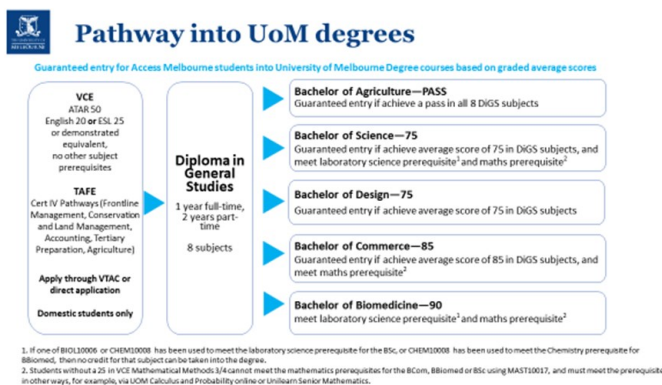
MELBOURNE

Pathway into UoM degrees

Guaranteed entry for Access Melbourne students into University of Melbourne Degree courses based on graded average scores

VCE
ATAR 50
English 20 or ESL 25 or demonstrated equivalent, no other subject prerequisites

TAFE
Cert IV Pathways (Frontline Management, Conservation and Land Management, Accounting, Tertiary Preparation, Agriculture)

Apply through VTAC or direct application

Domestic students only

Diploma in General Studies

1 year full-time, 2 years part-time

8 subjects

Bachelor of Agriculture—PASS
Guaranteed entry if achieve a pass in all 8 DiGS subjects

Bachelor of Science—75
Guaranteed entry if achieve average score of 75 in DiGS subjects, and meet laboratory science prerequisite$^1$ and maths prerequisite$^2$

Bachelor of Design—75
Guaranteed entry if achieve average score of 75 in DiGS subjects

Bachelor of Commerce—85
Guaranteed entry if achieve average score of 85 in DiGS subjects, and meet maths prerequisite$^2$

Bachelor of Biomedicine—90
meet laboratory science prerequisite$^1$ and maths prerequisite$^2$

1. If one of BIOL10006 or CHEM10008 has been used to meet the laboratory science prerequisite for the BSc, or CHEM10008 has been used to meet the Chemistry prerequisite for BBiomed, then no credit for that subject can be taken into the degree.
2. Students without a 25 in VCE Mathematical Methods 3/4 cannot meet the mathematics prerequisites for the BCom, BBiomed or BSc using MAST10017, and must meet the prerequisite in other ways, for example, via UOM Calculus and Probability online or Unilearn Senior Mathematics.